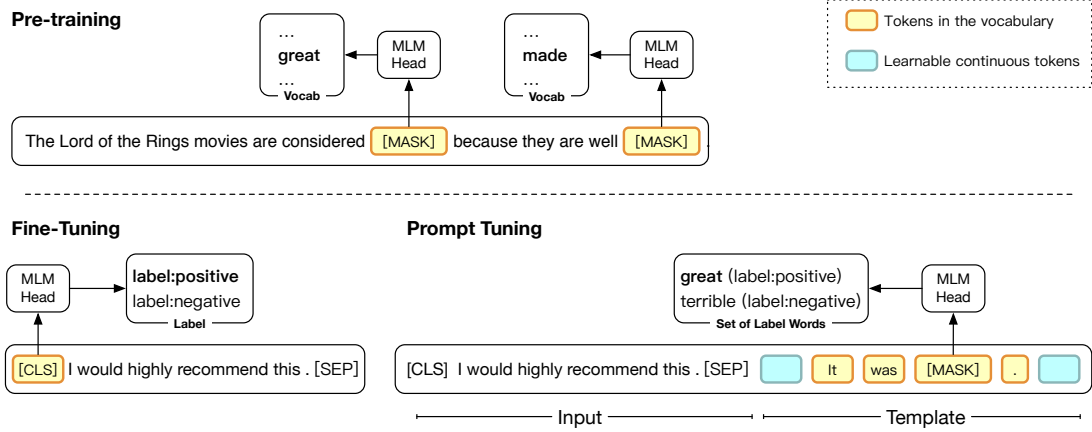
Pre-training

Tokens in the vocabulary

Learnable continuous tokens

…
great
…
Vocab

MLM Head

…
made
…
Vocab

MLM Head

The Lord of the Rings movies are considered [MASK] because they are well [MASK] .

Fine-Tuning

MLM Head

label:positive
label:negative
Label

[CLS] I would highly recommend this . [SEP]

Prompt Tuning

great (label:positive)
terrible (label:negative)
Set of Label Words

MLM Head

[CLS] I would highly recommend this . [SEP] It was [MASK] .

Input

Template